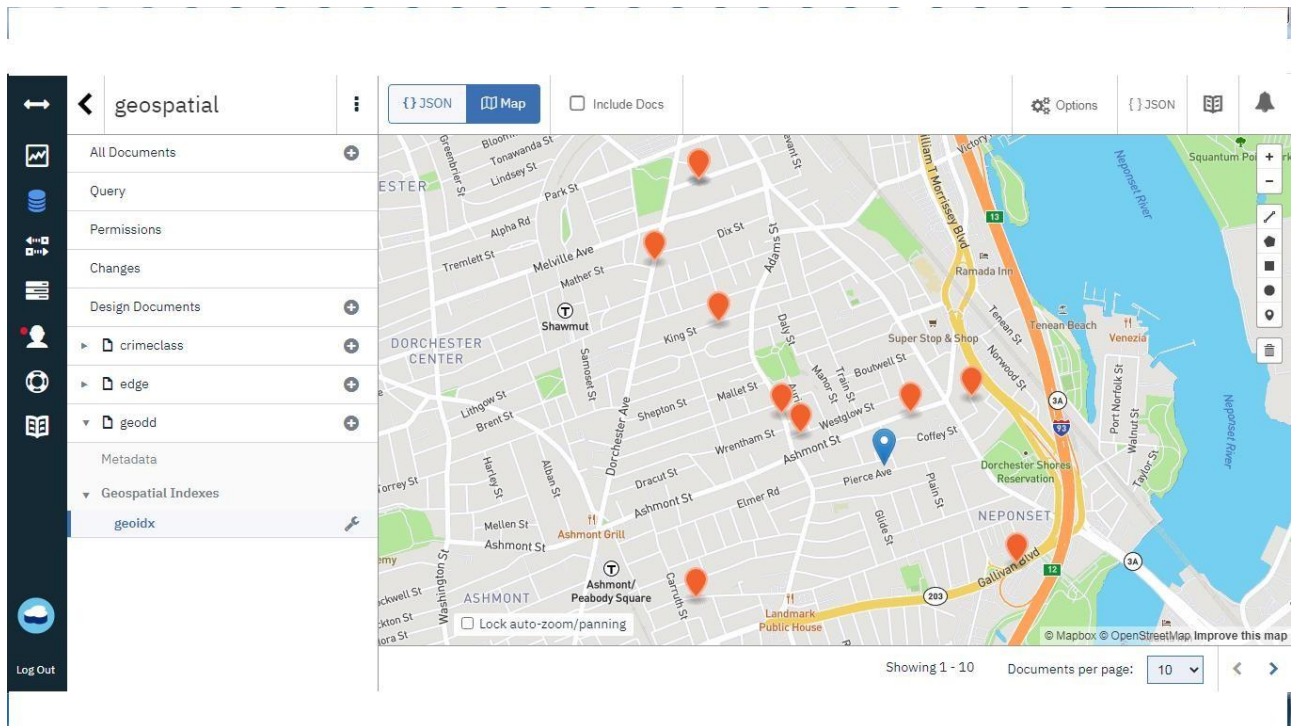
geospatial

All Documents
Query
Permissions
Changes
Design Documents
crimeclass
edge
geodd
Metadata
Geospatial Indexes
geoidx

Log Out

{} JSON
Map
Include Docs
Options
{} JSON

Bloom
Tonawanda St
Greenbrier St
Lindsey St
ESTER
Park St
Alpha Rd
Dix St
Tremlett St
Melville Ave
Mather St
Adams St
William T Morrissey Blvd
Victory
Neponset River
Squantum Point
13
Ramada Inn
Shawmut
King St
Daly St
Super Stop & Shop
Tenean St
Tenean Beach
Venezia
DORCHESTER CENTER
Samoset St
Dorchester Ave
Norwood St
Bowtell St
Mallet St
Manor St
Train St
Port Norfolk St
Walnut St
Neponset River
Lithgow St
Brent St
Shepton St
Westglow St
3A
93
Wrentham St
Coffey St
Ashmont St
Harley St
Albion St
Dracut St
Pierce Ave
Dorchester Shores Reservation
Taylor St
Torrey St
Ashmont St
Elmer Rd
Plain St
Mellen St
Ashmont Grill
Ashmont St
Glide St
NEPONSET
Gallivan Blvd
12
3A
Washington St
Ashmont/ Peabody Square
Carruth St
ASHMONT
203
Landmark Public House
Lock auto-zoom/panning
© Mapbox © OpenStreetMap Improve this map

Showing 1 - 10
Documents per page: 10